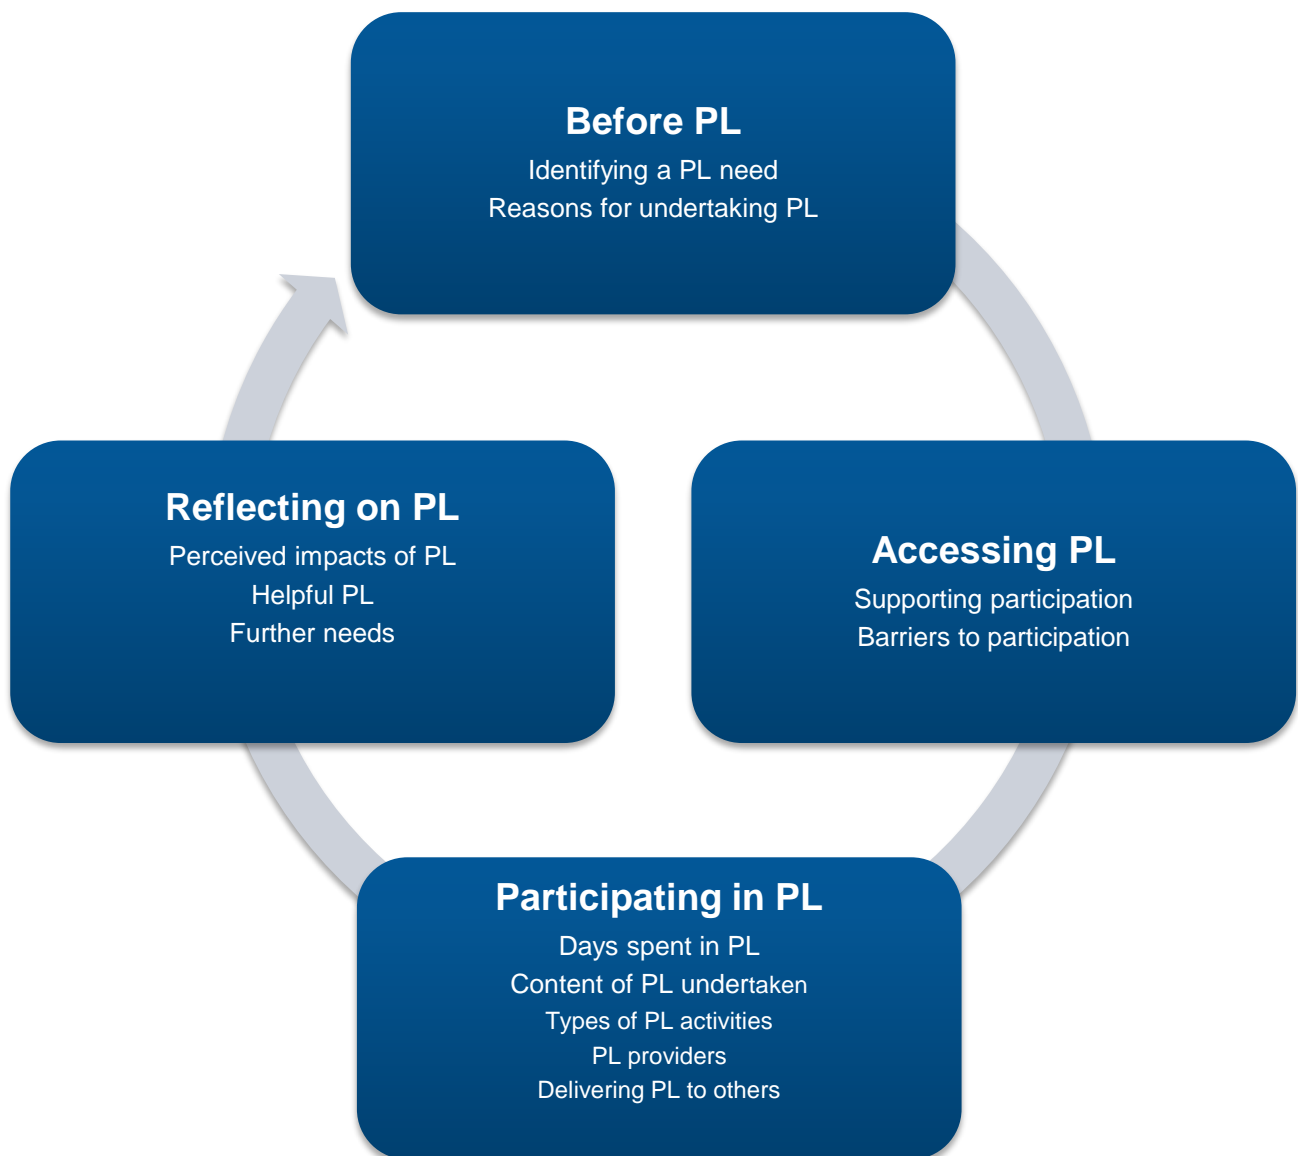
Before PL
Identifying a PL need
Reasons for undertaking PL

Accessing PL
Supporting participation
Barriers to participation

Participating in PL
Days spent in PL
Content of PL undertaken
Types of PL activities
PL providers
Delivering PL to others

Reflecting on PL
Perceived impacts of PL
Helpful PL
Further needs